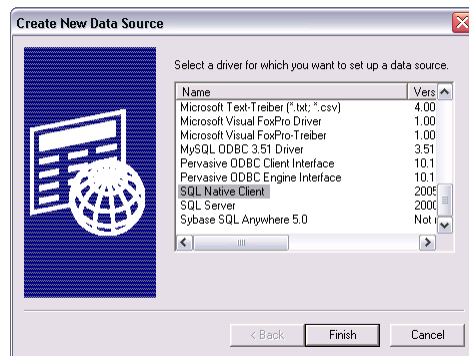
Create New Data Source

Select a driver for which you want to set up a data source.

| Name | Vers |
|---|---|
| Microsoft Text-Treiber (*.txt; *.csv) | 4.00 |
| Microsoft Visual FoxPro Driver | 1.00 |
| Microsoft Visual FoxPro-Treiber | 1.00 |
| MySQL ODBC 3.51 Driver | 3.51 |
| Pervasive ODBC Client Interface | 10.1 |
| Pervasive ODBC Engine Interface | 10.1 |
| SQL Native Client | 2005 |
| SQL Server | 2000 |
| Sybase SQL Anywhere 5.0 | Not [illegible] |

< Back Finish Cancel